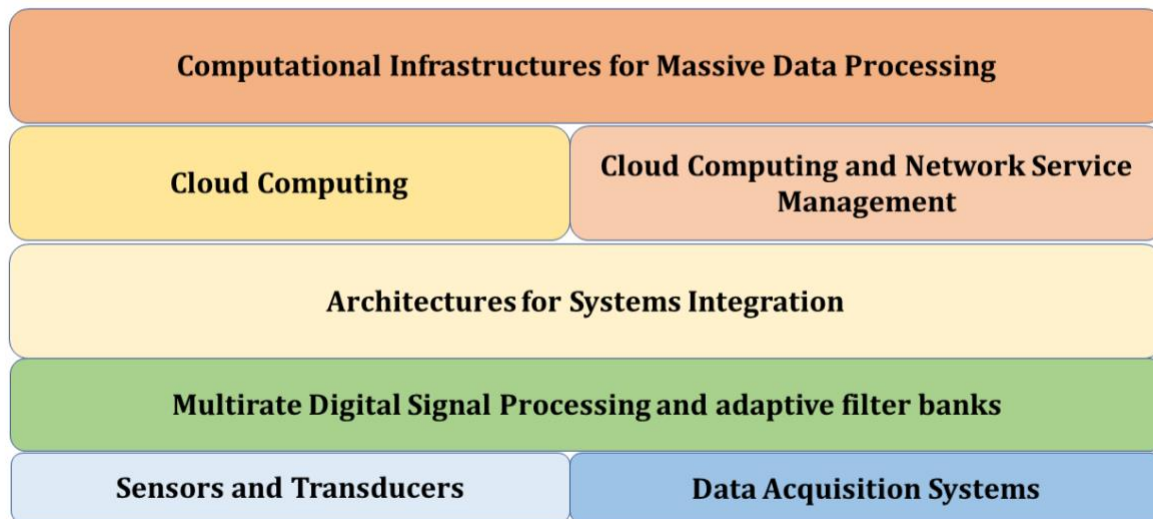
Computational Infrastructures for Massive Data Processing

Cloud Computing

Cloud Computing and Network Service Management

Architectures for Systems Integration

Multirate Digital Signal Processing and adaptive filter banks

Sensors and Transducers

Data Acquisition Systems